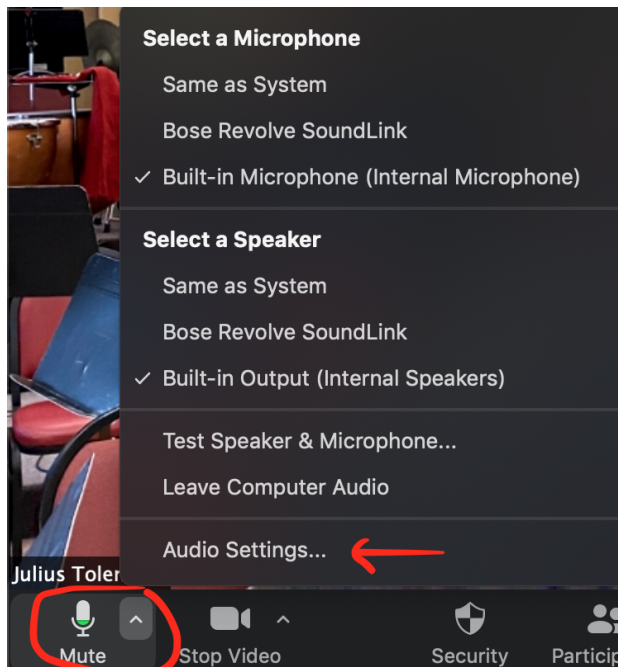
Select a Microphone
Same as System
Bose Revolve SoundLink
✓ Built-in Microphone (Internal Microphone)

Select a Speaker
Same as System
Bose Revolve SoundLink
✓ Built-in Output (Internal Speakers)

Test Speaker & Microphone...
Leave Computer Audio

Audio Settings...

Julius Toler

Mute
Stop Video
Security
Particip